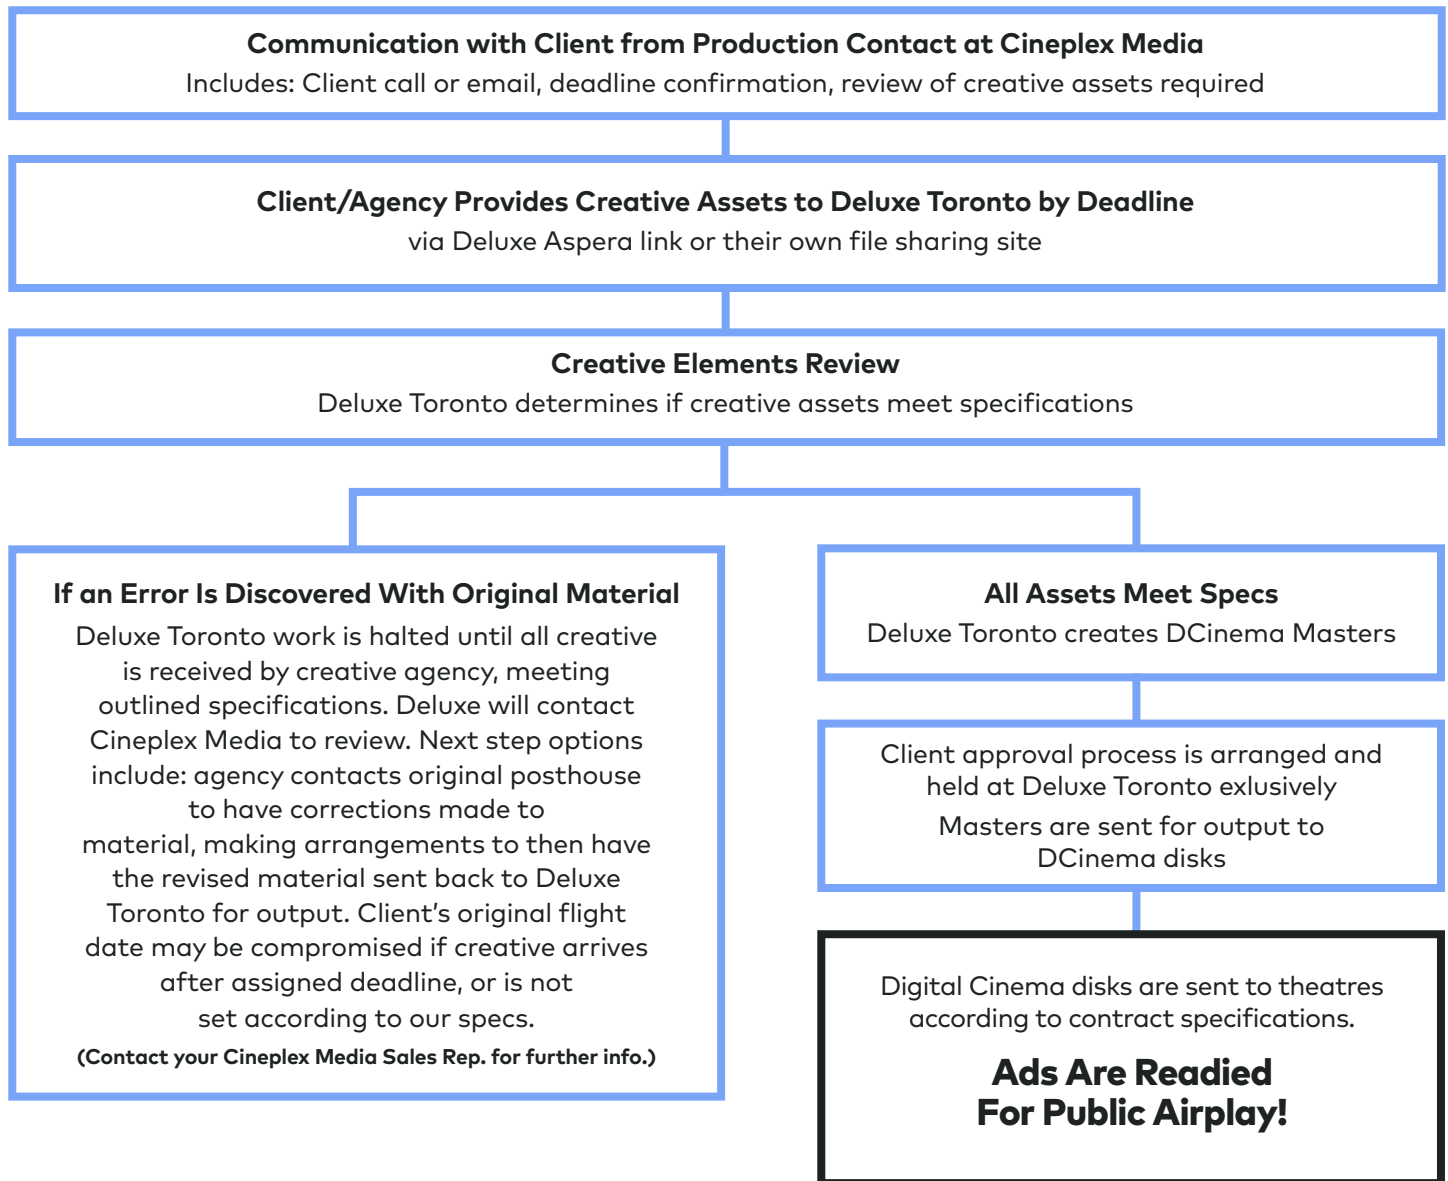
Communication with Client from Production Contact at Cineplex Media
Includes: Client call or email, deadline confirmation, review of creative assets required

Client/Agency Provides Creative Assets to Deluxe Toronto by Deadline
via Deluxe Aspera link or their own file sharing site

Creative Elements Review
Deluxe Toronto determines if creative assets meet specifications

If an Error Is Discovered With Original Material
Deluxe Toronto work is halted until all creative is received by creative agency, meeting outlined specifications. Deluxe will contact Cineplex Media to review. Next step options include: agency contacts original posthouse to have corrections made to material, making arrangements to then have the revised material sent back to Deluxe Toronto for output. Client's original flight date may be compromised if creative arrives after assigned deadline, or is not set according to our specs.
(Contact your Cineplex Media Sales Rep. for further info.)

All Assets Meet Specs
Deluxe Toronto creates DCinema Masters

Client approval process is arranged and held at Deluxe Toronto exlusively
Masters are sent for output to DCinema disks

Digital Cinema disks are sent to theatres according to contract specifications.
Ads Are Readied For Public Airplay!